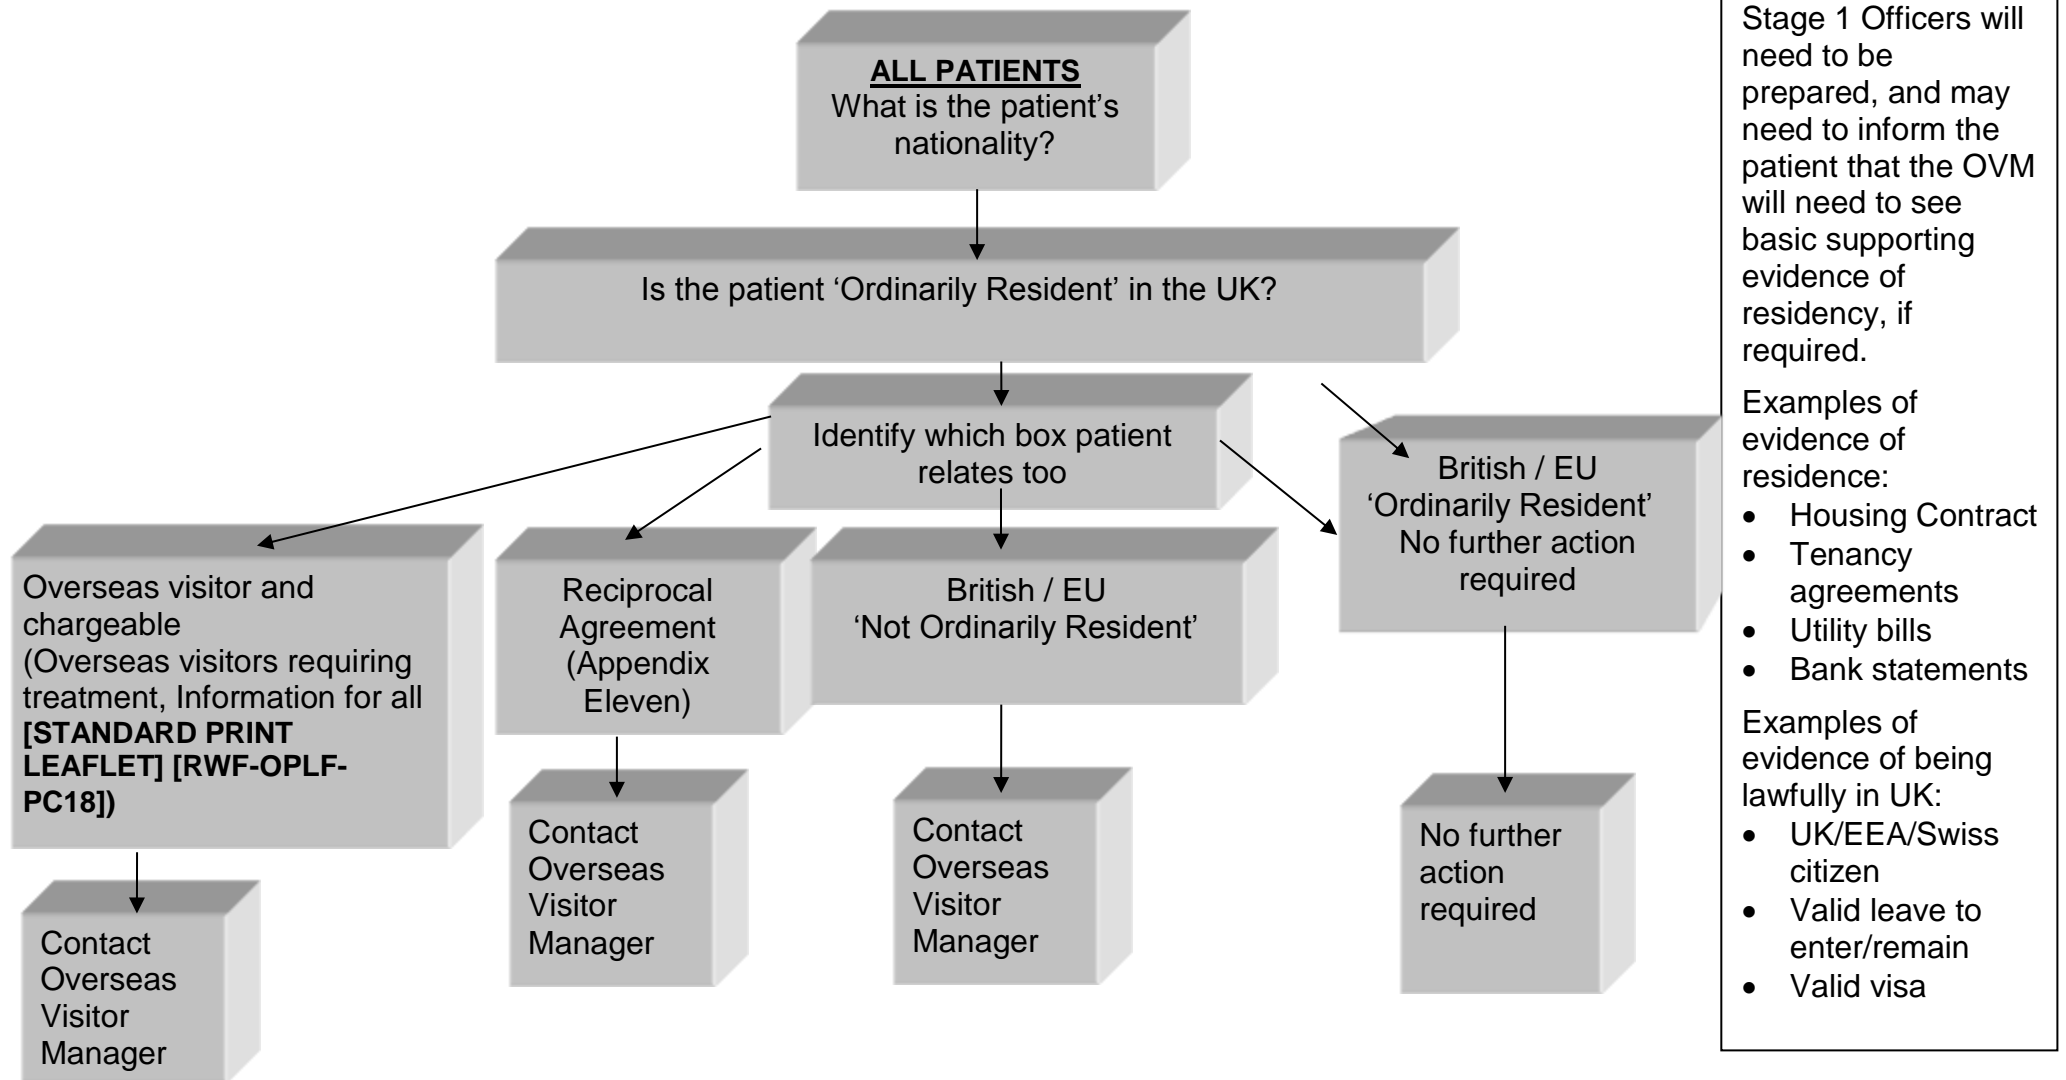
**ALL PATIENTS**
What is the patient's nationality?

Is the patient 'Ordinarily Resident' in the UK?

Identify which box patient relates too

British / EU
'Ordinarily Resident'
No further action required

Overseas visitor and chargeable
(Overseas visitors requiring treatment, Information for all **[STANDARD PRINT LEAFLET] [RWF-OPLF-PC18])**

Reciprocal Agreement (Appendix Eleven)

British / EU
'Not Ordinarily Resident'

Contact Overseas Visitor Manager

Contact Overseas Visitor Manager

Contact Overseas Visitor Manager

No further action required

Stage 1 Officers will need to be prepared, and may need to inform the patient that the OVM will need to see basic supporting evidence of residency, if required.

Examples of evidence of residence:
- Housing Contract
- Tenancy agreements
- Utility bills
- Bank statements

Examples of evidence of being lawfully in UK:
- UK/EEA/Swiss citizen
- Valid leave to enter/remain
- Valid visa